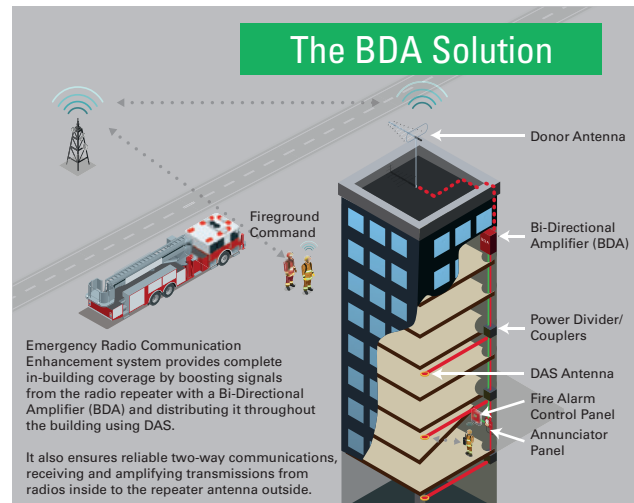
The BDA Solution

Donor Antenna

Fireground Command

Bi-Directional Amplifier (BDA)

Power Divider/ Couplers

DAS Antenna

Fire Alarm Control Panel

Annunciator Panel

Emergency Radio Communication Enhancement system provides complete in-building coverage by boosting signals from the radio repeater with a Bi-Directional Amplifier (BDA) and distributing it throughout the building using DAS.

It also ensures reliable two-way communications, receiving and amplifying transmissions from radios inside to the repeater antenna outside.